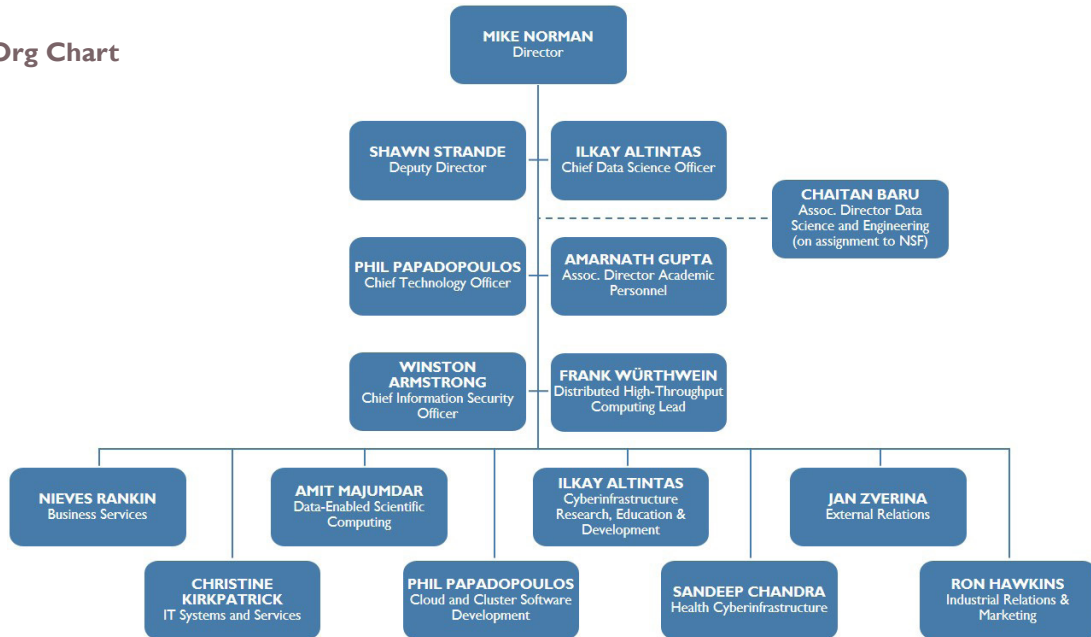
Org Chart

MIKE NORMAN
Director

SHAWN STRANDE
Deputy Director

ILKAY ALTINTAS
Chief Data Science Officer

CHAITAN BARU
Assoc. Director Data Science and Engineering (on assignment to NSF)

PHIL PAPADOPOULOS
Chief Technology Officer

AMARNATH GUPTA
Assoc. Director Academic Personnel

WINSTON ARMSTRONG
Chief Information Security Officer

FRANK WÜRTHWEIN
Distributed High-Throughput Computing Lead

NIEVES RANKIN
Business Services

AMIT MAJUMDAR
Data-Enabled Scientific Computing

ILKAY ALTINTAS
Cyberinfrastructure Research, Education & Development

JAN ZVERINA
External Relations

CHRISTINE KIRKPATRICK
IT Systems and Services

PHIL PAPADOPOULOS
Cloud and Cluster Software Development

SANDEEP CHANDRA
Health Cyberinfrastructure

RON HAWKINS
Industrial Relations & Marketing